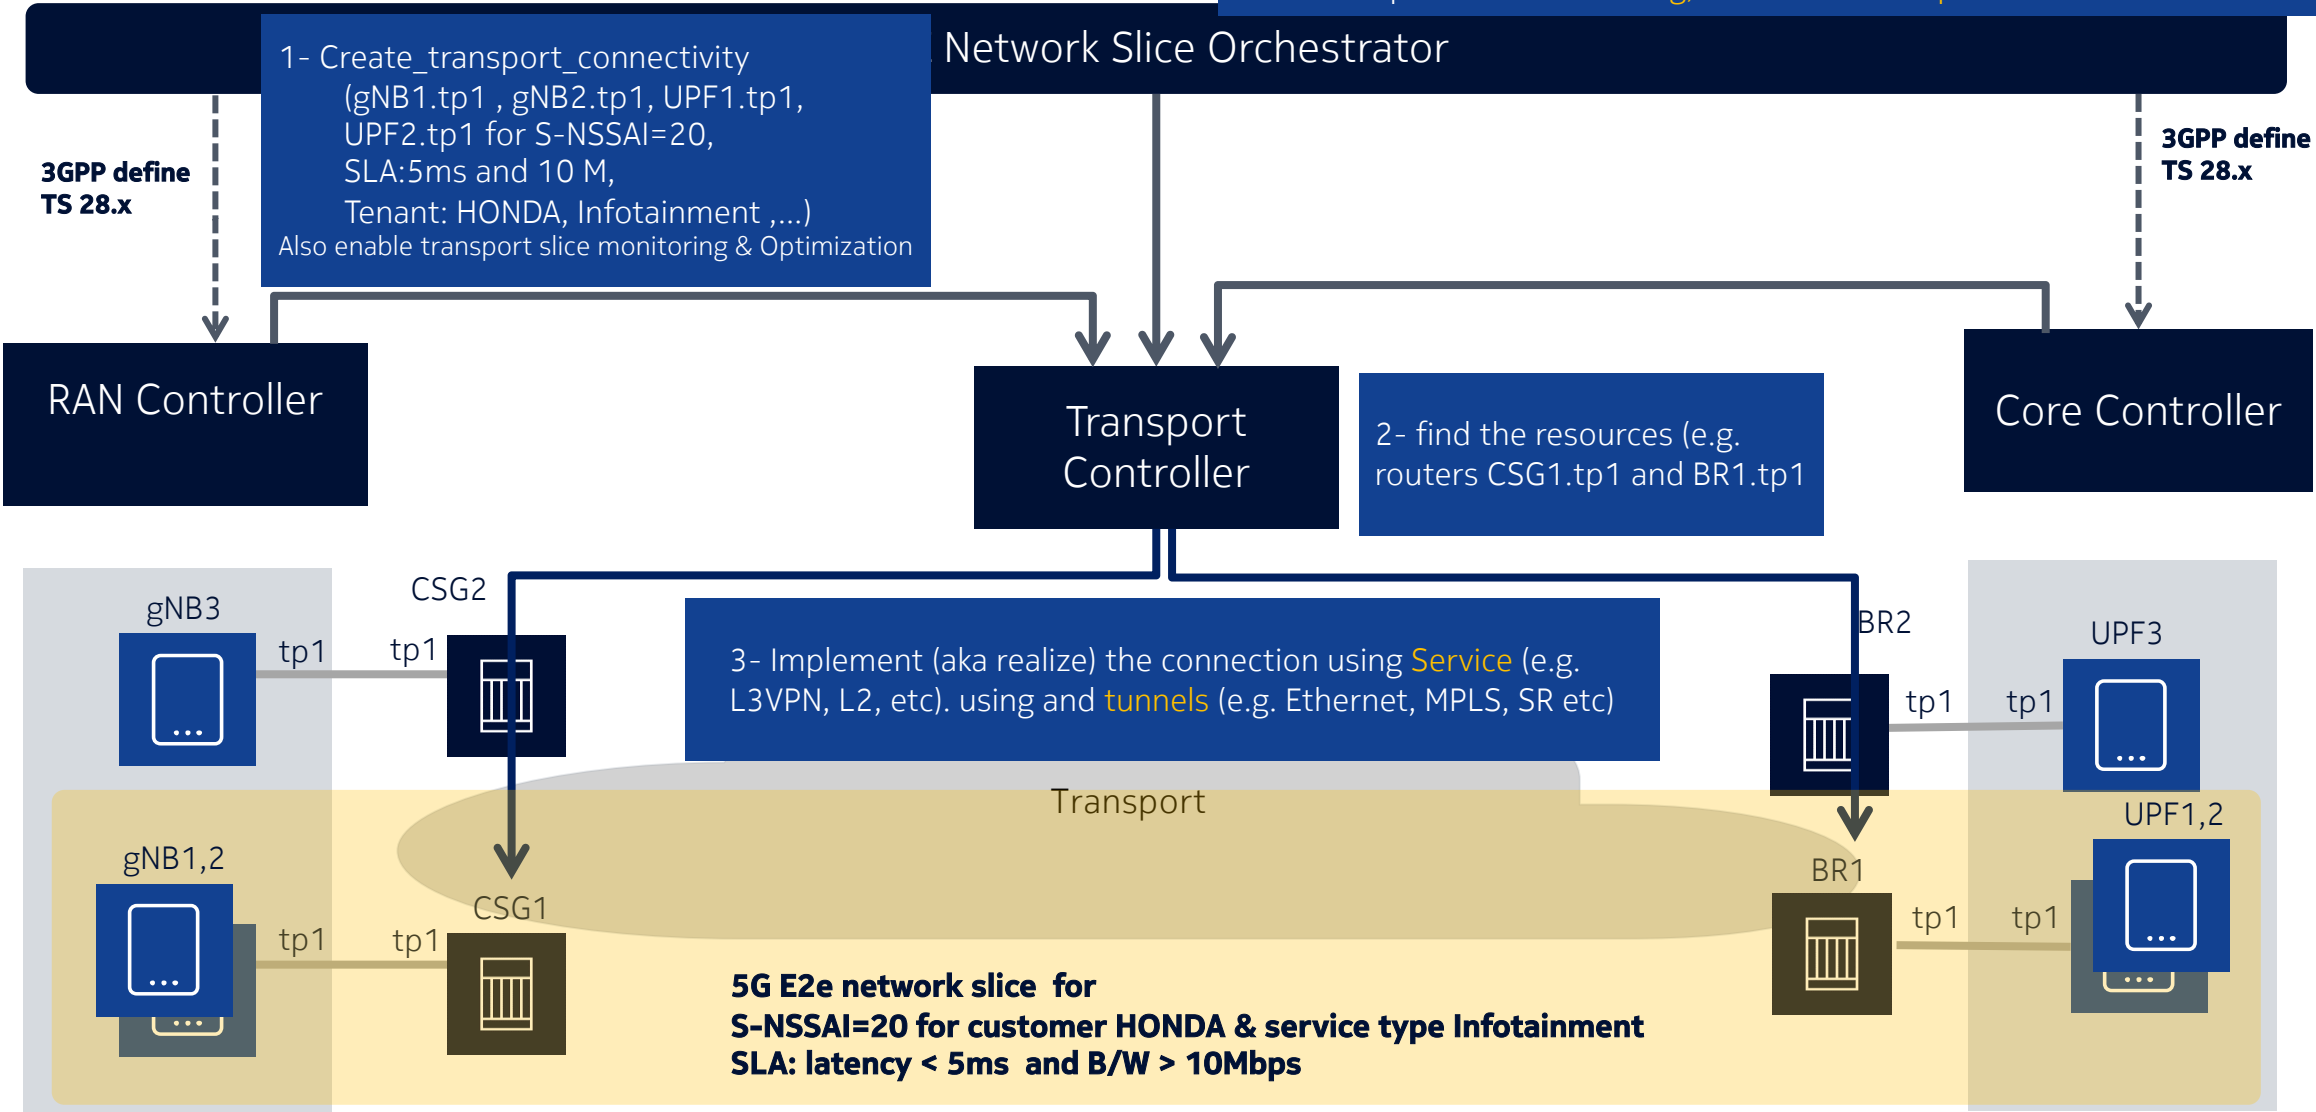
Network Slice Orchestrator

1- Create_transport_connectivity (gNB1.tp1 , gNB2.tp1, UPF1.tp1, UPF2.tp1 for S-NSSAI=20, SLA:5ms and 10 M, Tenant: HONDA, Infotainment ,...)
Also enable transport slice monitoring & Optimization

3GPP define TS 28.x

3GPP define TS 28.x

RAN Controller

Transport Controller

2- find the resources (e.g. routers CSG1.tp1 and BR1.tp1

Core Controller

gNB3

tp1

tp1

CSG2

3- Implement (aka realize) the connection using Service (e.g. L3VPN, L2, etc). using and tunnels (e.g. Ethernet, MPLS, SR etc)

BR2

tp1

tp1

UPF3

Transport

UPF1,2

gNB1,2

tp1

tp1

CSG1

BR1

tp1

tp1

5G E2e network slice for
S-NSSAI=20 for customer HONDA & service type Infotainment
SLA: latency < 5ms and B/W > 10Mbps